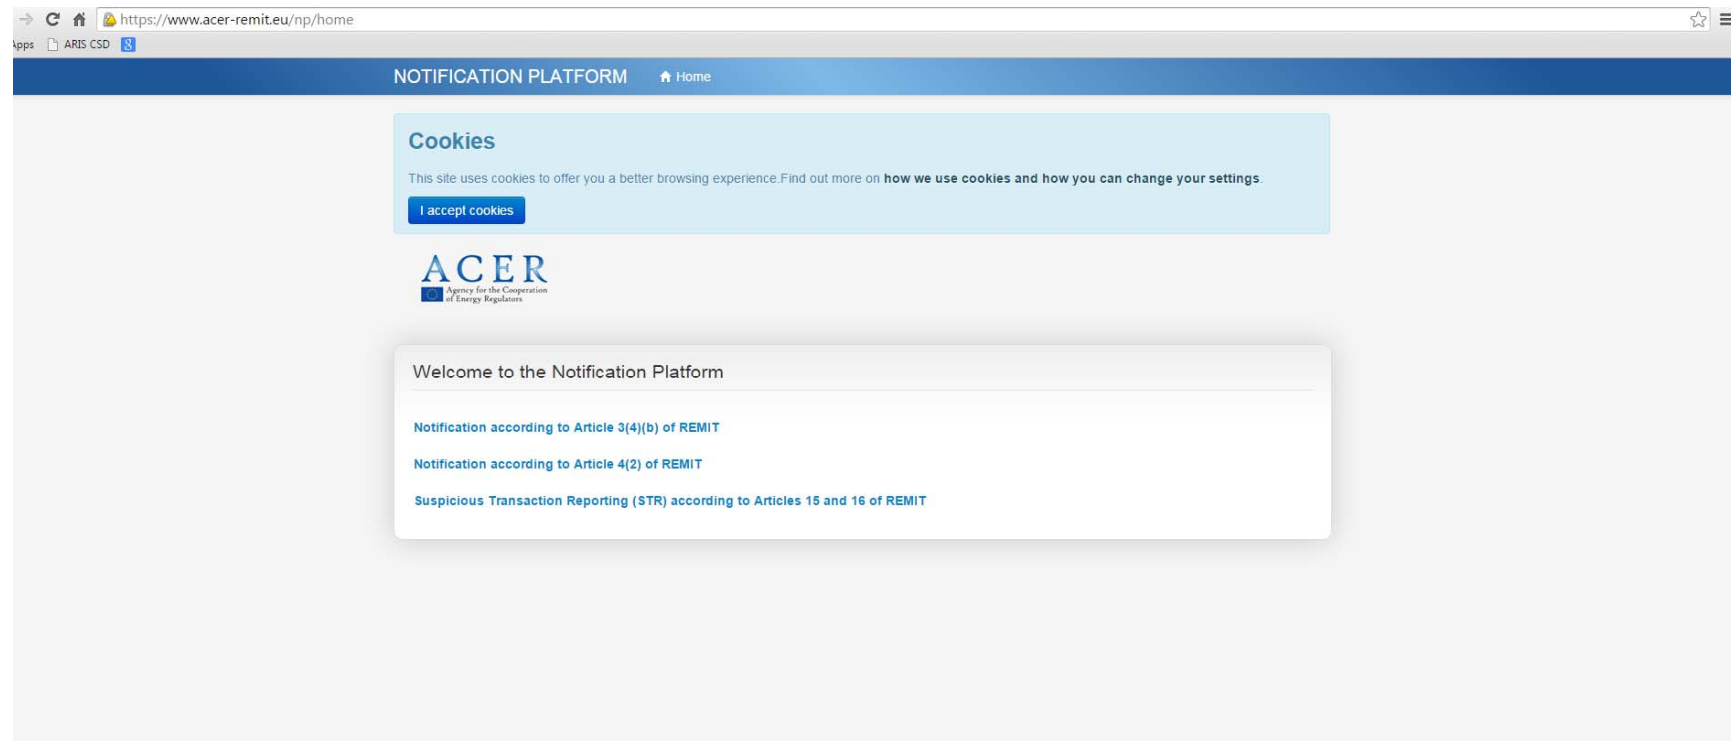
https://www.acer-remit.eu/np/home

pps ARIS CSD

NOTIFICATION PLATFORM Home

Cookies

This site uses cookies to offer you a better browsing experience.Find out more on **how we use cookies and how you can change your settings**.

I accept cookies

ACER
Agency for the Cooperation of Energy Regulators

Welcome to the Notification Platform

Notification according to Article 3(4)(b) of REMIT

Notification according to Article 4(2) of REMIT

Suspicious Transaction Reporting (STR) according to Articles 15 and 16 of REMIT